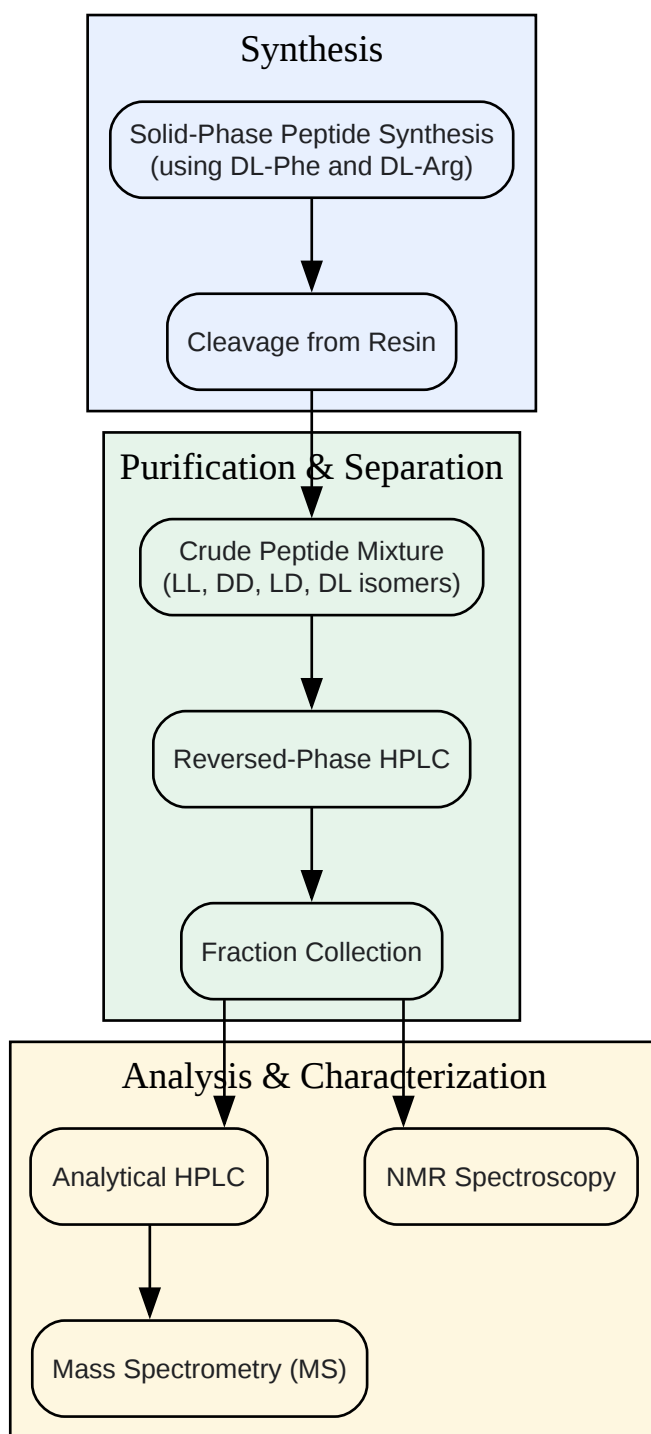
Synthesis

Solid-Phase Peptide Synthesis (using DL-Phe and DL-Arg)

Cleavage from Resin

Purification & Separation

Crude Peptide Mixture (LL, DD, LD, DL isomers)

Reversed-Phase HPLC

Fraction Collection

Analysis & Characterization

Analytical HPLC

NMR Spectroscopy

Mass Spectrometry (MS)